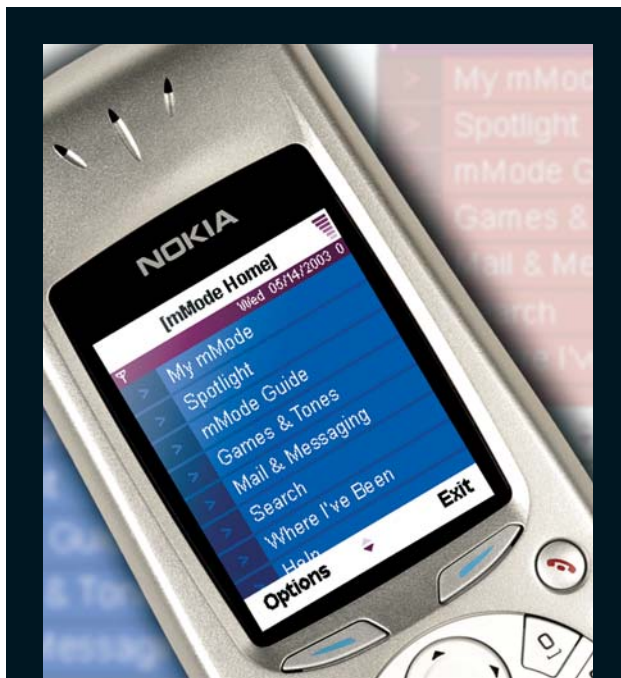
NOKIA

[mMode Home]

Wed 05/14/2003 0

My mMode

Spotlight

mMode Guide

Games & Tones

Mail & Messaging

Search

Where I've Been

Help

Options

Exit

My mMode

Spotlight

mMode G

Games &

Mail & Me

Search

Where I've